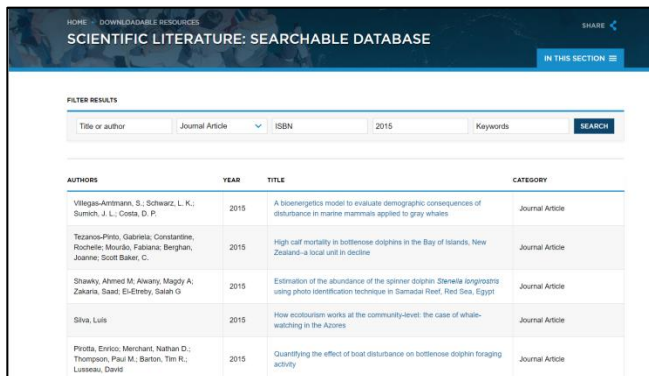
HOME › DOWNLOADABLE RESOURCES

SCIENTIFIC LITERATURE: SEARCHABLE DATABASE

SHARE

IN THIS SECTION

FILTER RESULTS

Title or author | Journal Article | ISBN | 2015 | Keywords | SEARCH

| AUTHORS | YEAR | TITLE | CATEGORY |
|---|---|---|---|
| Villegas-Amtmann, S.; Schwarz, L. K.; Sumich, J. L.; Costa, D. P. | 2015 | A bioenergetics model to evaluate demographic consequences of disturbance in marine mammals applied to gray whales | Journal Article |
| Tezanos-Pinto, Gabriela; Constantine, Rochelle; Mourão, Fabiana; Berghan, Joanne; Scott Baker, C. | 2015 | High calf mortality in bottlenose dolphins in the Bay of Islands, New Zealand–a local unit in decline | Journal Article |
| Shawky, Ahmed M; Alwany, Magdy A; Zakaria, Saad; El-Etreby, Salah G | 2015 | Estimation of the abundance of the spinner dolphin *Stenella longirostris* using photo identification technique in Samadai Reef, Red Sea, Egypt | Journal Article |
| Silva, Luís | 2015 | How ecotourism works at the community-level: the case of whale-watching in the Azores | Journal Article |
| Pirotta, Enrico; Merchant, Nathan D.; Thompson, Paul M.; Barton, Tim R.; Lusseau, David | 2015 | Quantifying the effect of boat disturbance on bottlenose dolphin foraging activity | Journal Article |